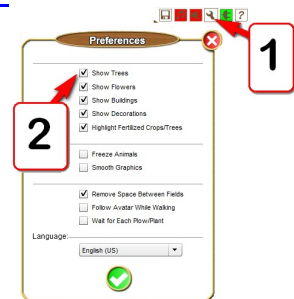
Preferences

1

2

Show Trees
Show Flowers
Show Buildings
Show Decorations
Highlight Fertilized Crops/Trees

Freeze Animals
Smooth Graphics

Remove Space Between Fields
Follow Avatar While Walking
Wait for Each Plow/Plant

Language:
English (US)

?